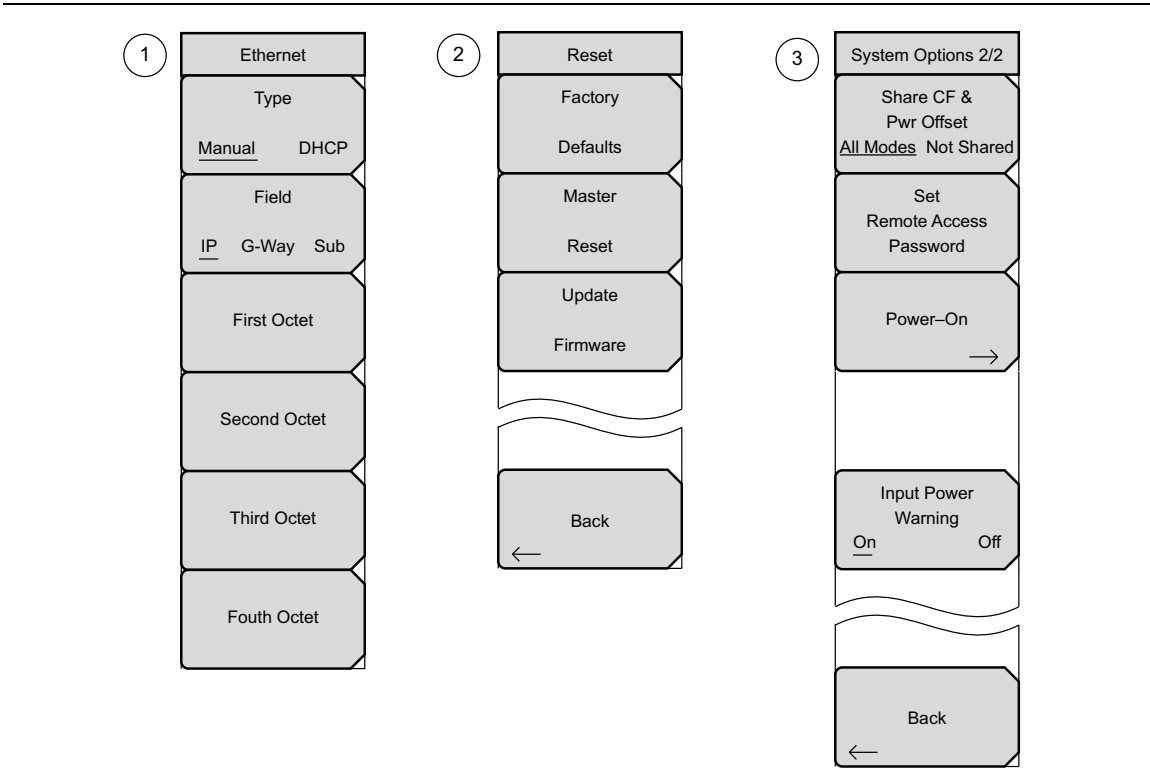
1

Ethernet

Type

Manual DHCP

Field

IP G-Way Sub

First Octet

Second Octet

Third Octet

Fouth Octet

2

Reset

Factory Defaults

Master Reset

Update Firmware

Back

←

3

System Options 2/2

Share CF & Pwr Offset

All Modes Not Shared

Set Remote Access Password

Power–On

→

Input Power Warning

On Off

Back

←